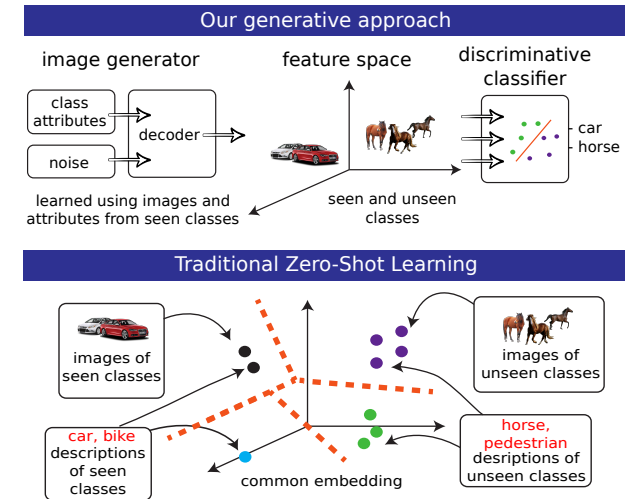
Our generative approach

image generator

class attributes

noise

decoder

feature space

discriminative classifier

car

horse

learned using images and attributes from seen classes

seen and unseen classes

Traditional Zero-Shot Learning

images of seen classes

images of unseen classes

car, bike descriptions of seen classes

horse, pedestrian desriptions of unseen classes

common embedding